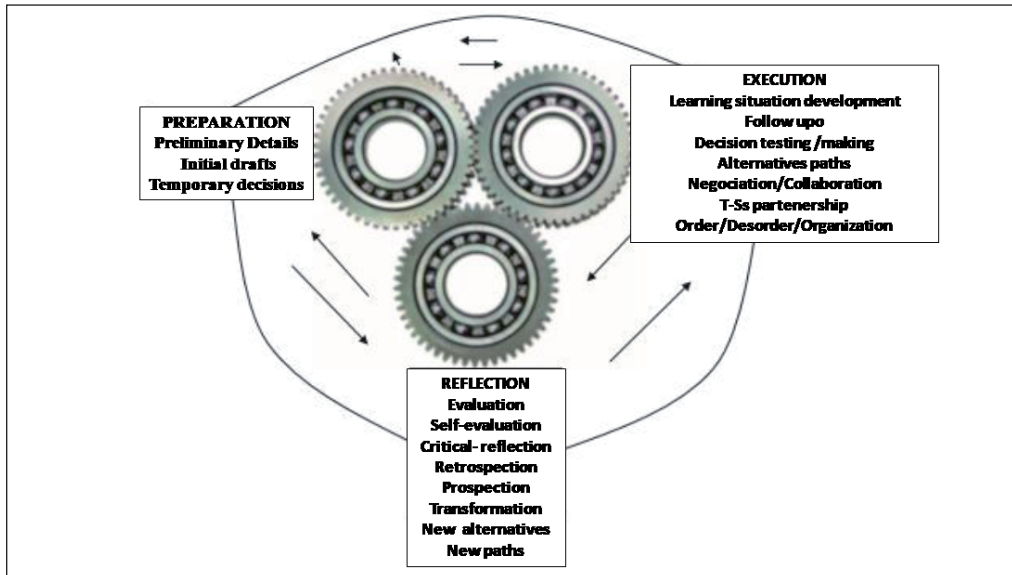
PREPARATION
Preliminary Details
Initial drafts
Temporary decisions

EXECUTION
Learning situation development
Follow upo
Decision testing /making
Alternatives paths
Negociation/Collaboration
T-Ss partenership
Order/Desorder/Organization

REFLECTION
Evaluation
Self-evaluation
Critical- reflection
Retrospection
Prospection
Transformation
New alternatives
New paths